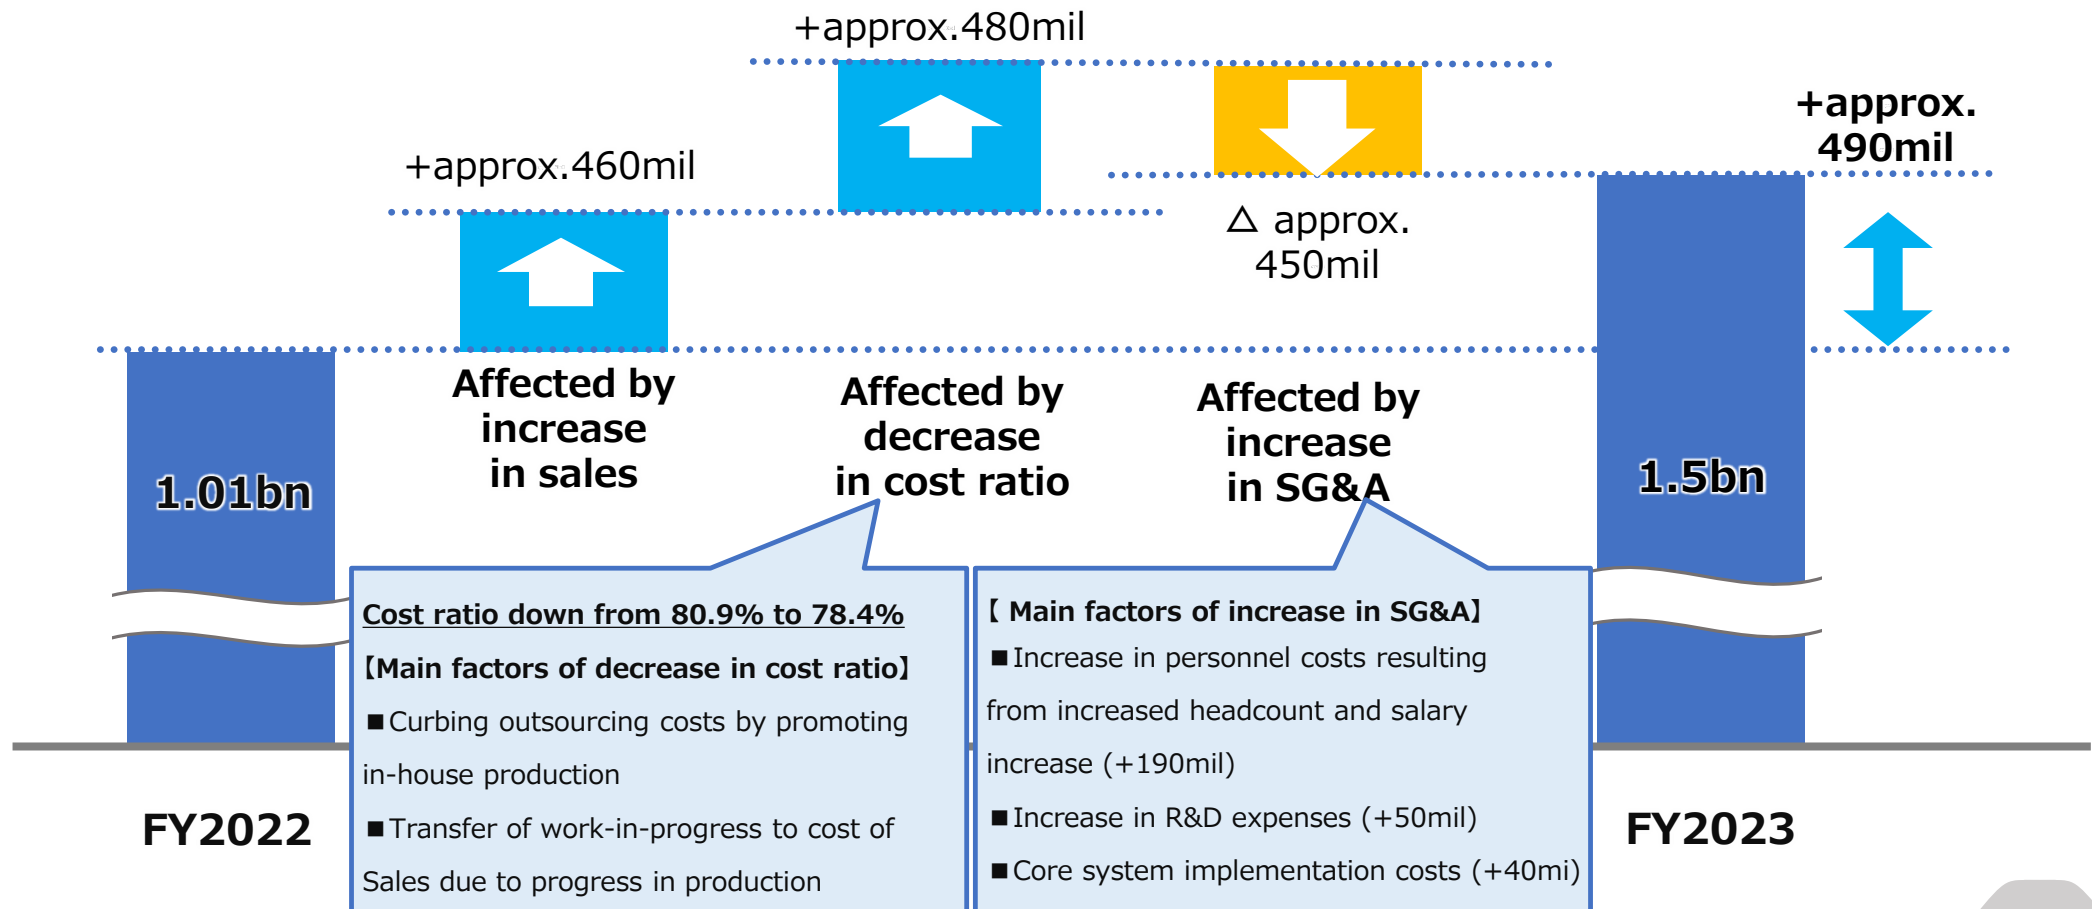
+approx.480mil

+approx.460mil

+approx. 490mil

△ approx. 450mil

1.01bn

Affected by increase in sales

Affected by decrease in cost ratio

Affected by increase in SG&A

1.5bn

Cost ratio down from 80.9% to 78.4%

【Main factors of decrease in cost ratio】

■Curbing outsourcing costs by promoting in-house production

■Transfer of work-in-progress to cost of Sales due to progress in production

【 Main factors of increase in SG&A】

■Increase in personnel costs resulting from increased headcount and salary increase (+190mil)

■Increase in R&D expenses (+50mil)

■Core system implementation costs (+40mi)

FY2022

FY2023